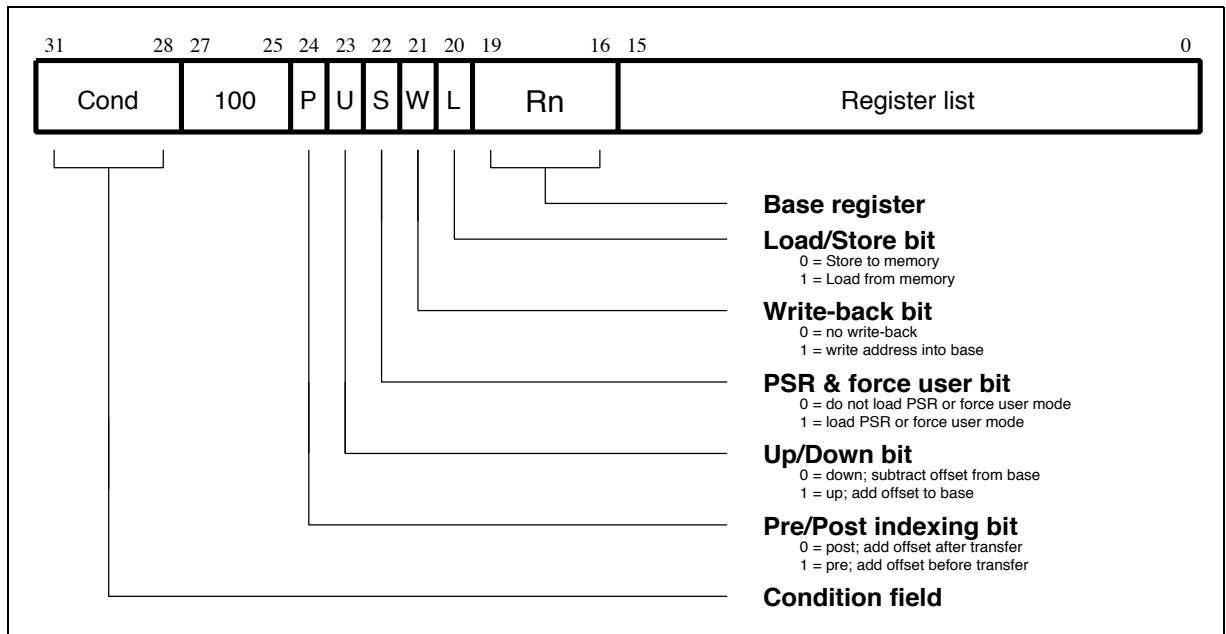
31 28 27 25 24 23 22 21 20 19 16 15 0

| Cond | 100 | P | U | S | W | L | Rn | Register list |
|---|---|---|---|---|---|---|---|---|

**Base register**

**Load/Store bit**
0 = Store to memory
1 = Load from memory

**Write-back bit**
0 = no write-back
1 = write address into base

**PSR & force user bit**
0 = do not load PSR or force user mode
1 = load PSR or force user mode

**Up/Down bit**
0 = down; subtract offset from base
1 = up; add offset to base

**Pre/Post indexing bit**
0 = post; add offset after transfer
1 = pre; add offset before transfer

**Condition field**